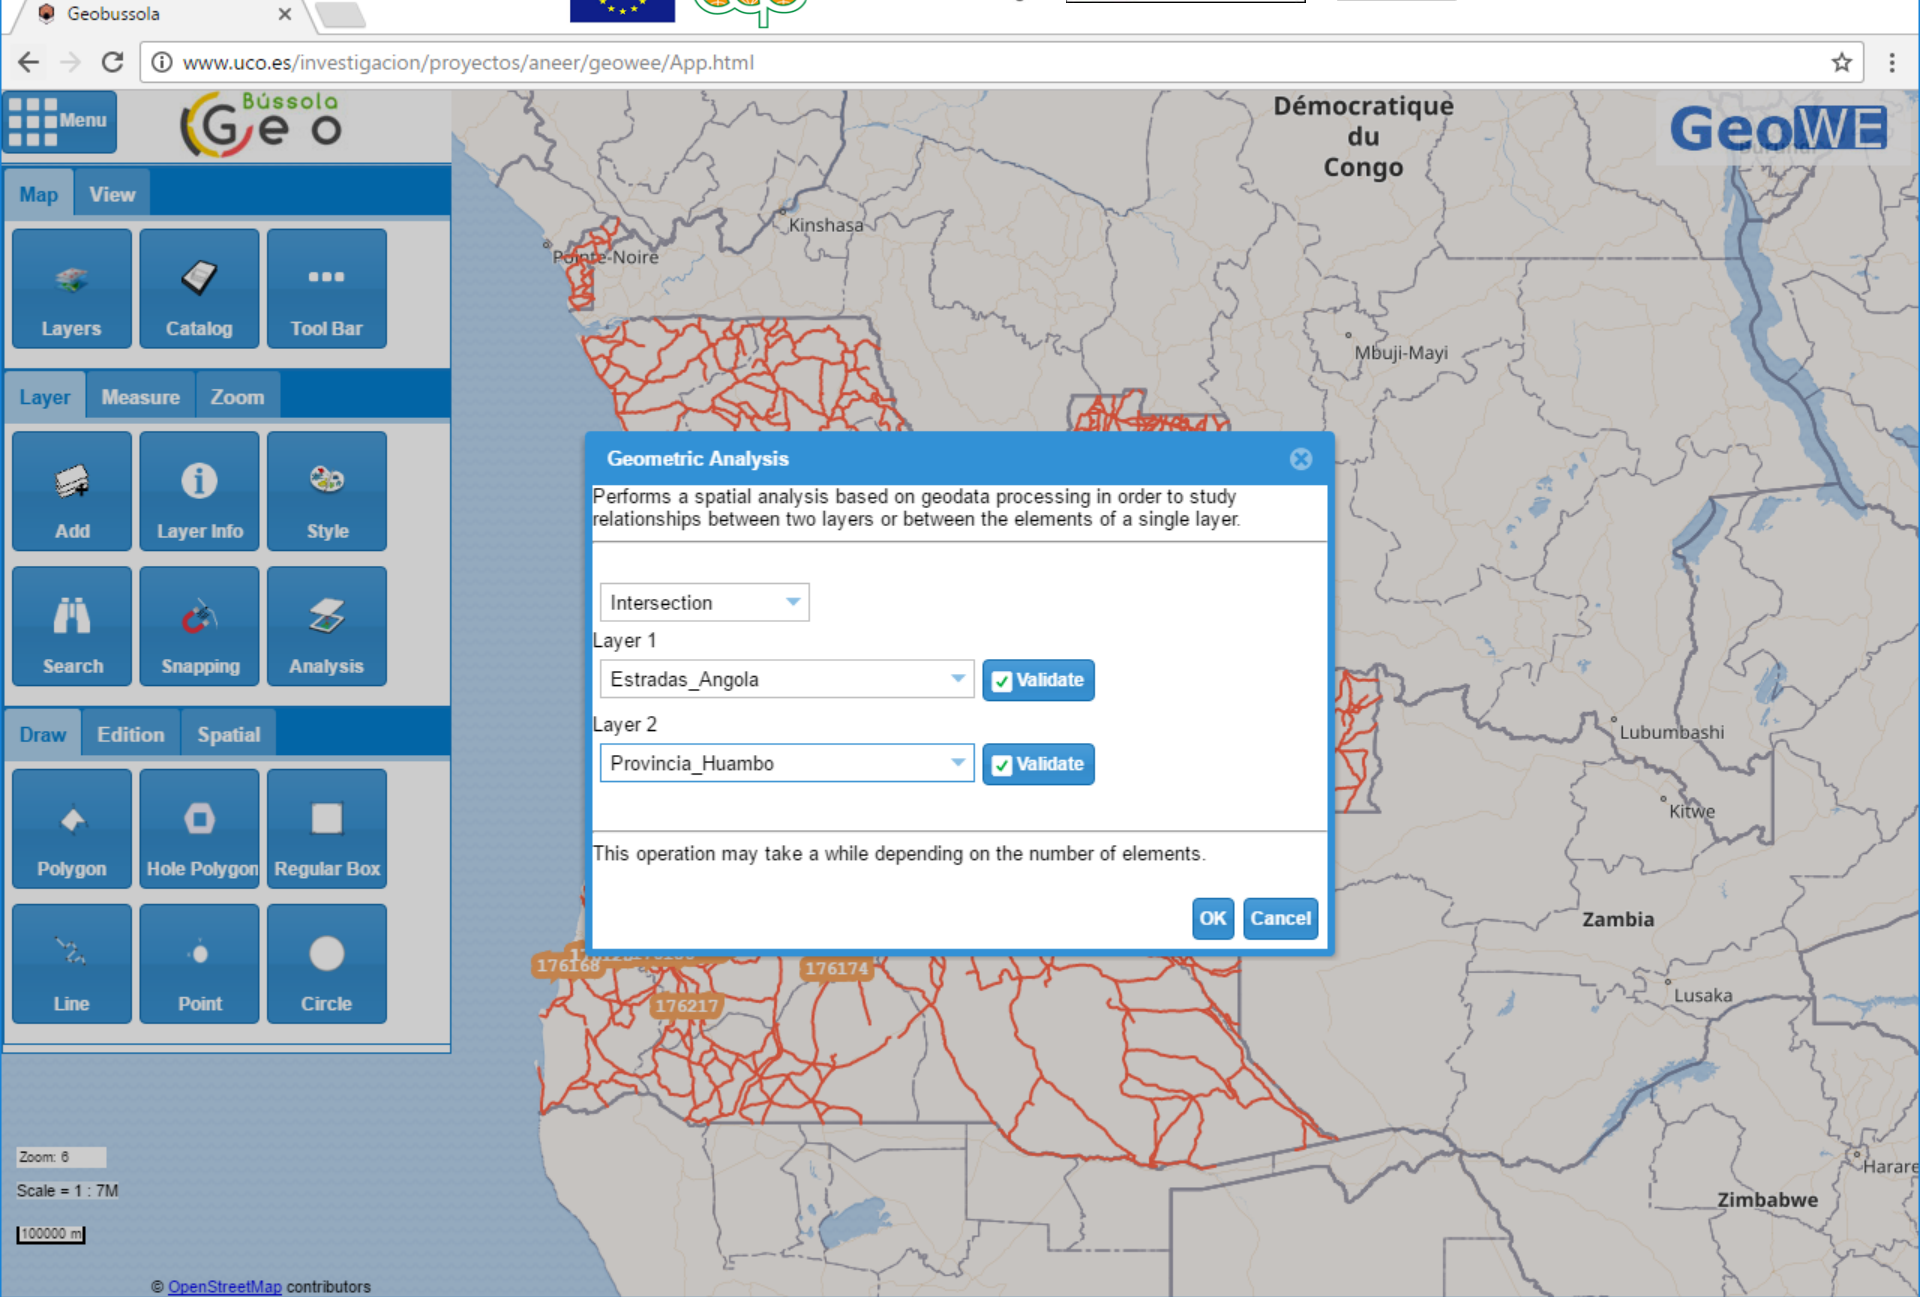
Geobussola ×

www.uco.es/investigacion/proyectos/aneer/geowee/App.html

Menu

Bússola Geo

Map View

Layers Catalog Tool Bar

Layer Measure Zoom

Add Layer Info Style

Search Snapping Analysis

Draw Edition Spatial

Polygon Hole Polygon Regular Box

Line Point Circle

Zoom: 6

Scale = 1 : 7M

100000 m

© OpenStreetMap contributors

Démocratique du Congo

GeoWE

Kinshasa

Pointe-Noire

Mbuji-Mayi

Lubumbashi

Kitwe

Zambia

Lusaka

Harare

Zimbabwe

176168

176174

176217

Geometric Analysis

Performs a spatial analysis based on geodata processing in order to study relationships between two layers or between the elements of a single layer.

Intersection

Layer 1

Estradas_Angola

Validate

Layer 2

Provincia_Huambo

Validate

This operation may take a while depending on the number of elements.

OK Cancel